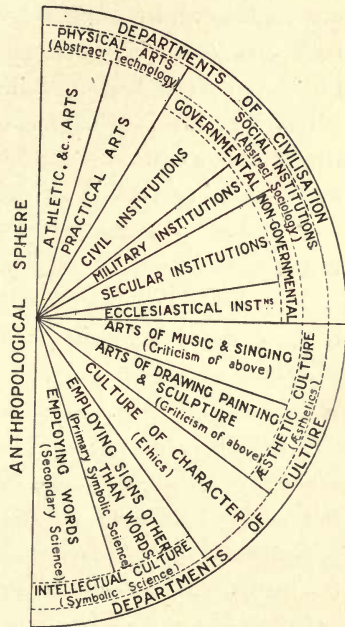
ANTHROPOLOGICAL SPHERE

DEPARTMENTS OF CIVILISATION

PHYSICAL ARTS
(Abstract Technology)

ATHLETIC, &c., ARTS

PRACTICAL ARTS

SOCIAL INSTITUTIONS
(Abstract Sociology)

CIVIL INSTITUTIONS

GOVERNMENTAL

NON GOVERNMENTAL

MILITARY INSTITUTIONS

SECULAR INSTITUTIONS

ECCLESIASTICAL INST$^{NS}$.

ARTS OF MUSIC & SINGING
(Criticism of above)

ARTS OF DRAWING PAINTING & SCULPTURE
(Criticism of above)

ÆSTHETIC CULTURE
(Æsthetics)

CULTURE OF CHARACTER
(Ethics)

EMPLOYING SIGNS OTHER THAN WORDS
(Primary Symbolic Science)

EMPLOYING WORDS
(Secondary Science)

INTELLECTUAL CULTURE
(Symbolic Science)

DEPARTMENTS OF CULTURE